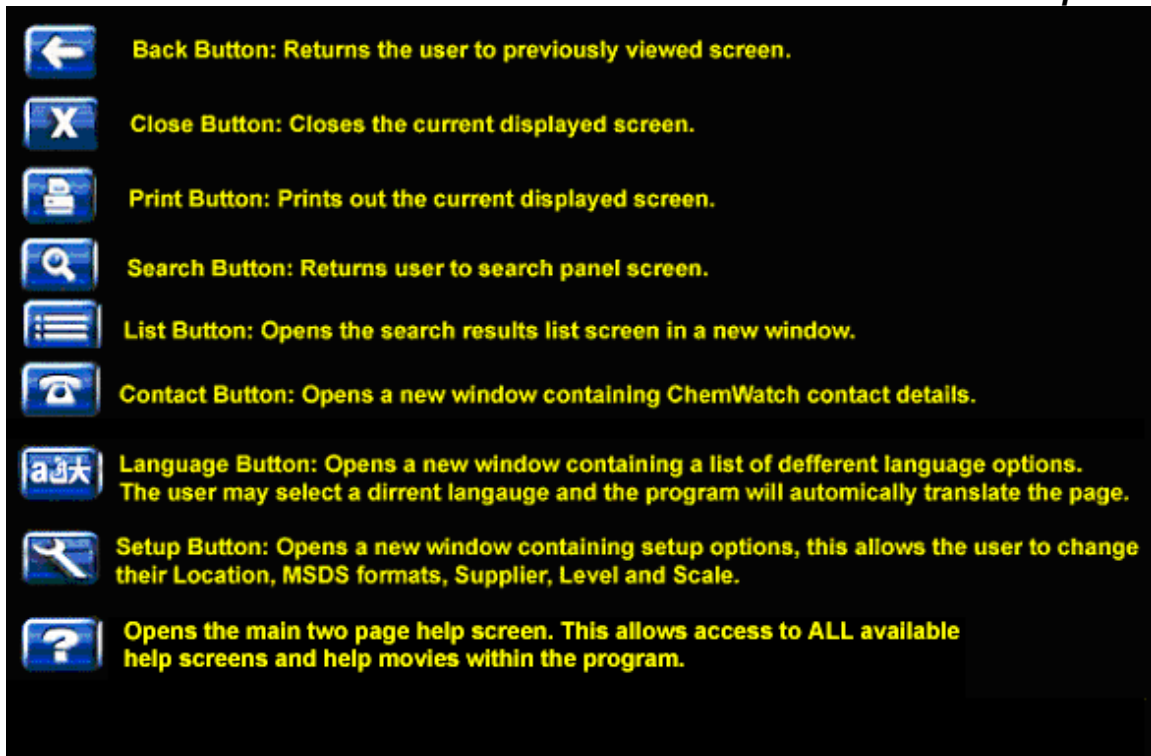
Back Button: Returns the user to previously viewed screen.

X

Close Button: Closes the current displayed screen.

Print Button: Prints out the current displayed screen.

Search Button: Returns user to search panel screen.

List Button: Opens the search results list screen in a new window.

Contact Button: Opens a new window containing ChemWatch contact details.

a文

Language Button: Opens a new window containing a list of defferent language options. The user may select a dirrent langauge and the program will automically translate the page.

Setup Button: Opens a new window containing setup options, this allows the user to change their Location, MSDS formats, Supplier, Level and Scale.

?

Opens the main two page help screen. This allows access to ALL available help screens and help movies within the program.